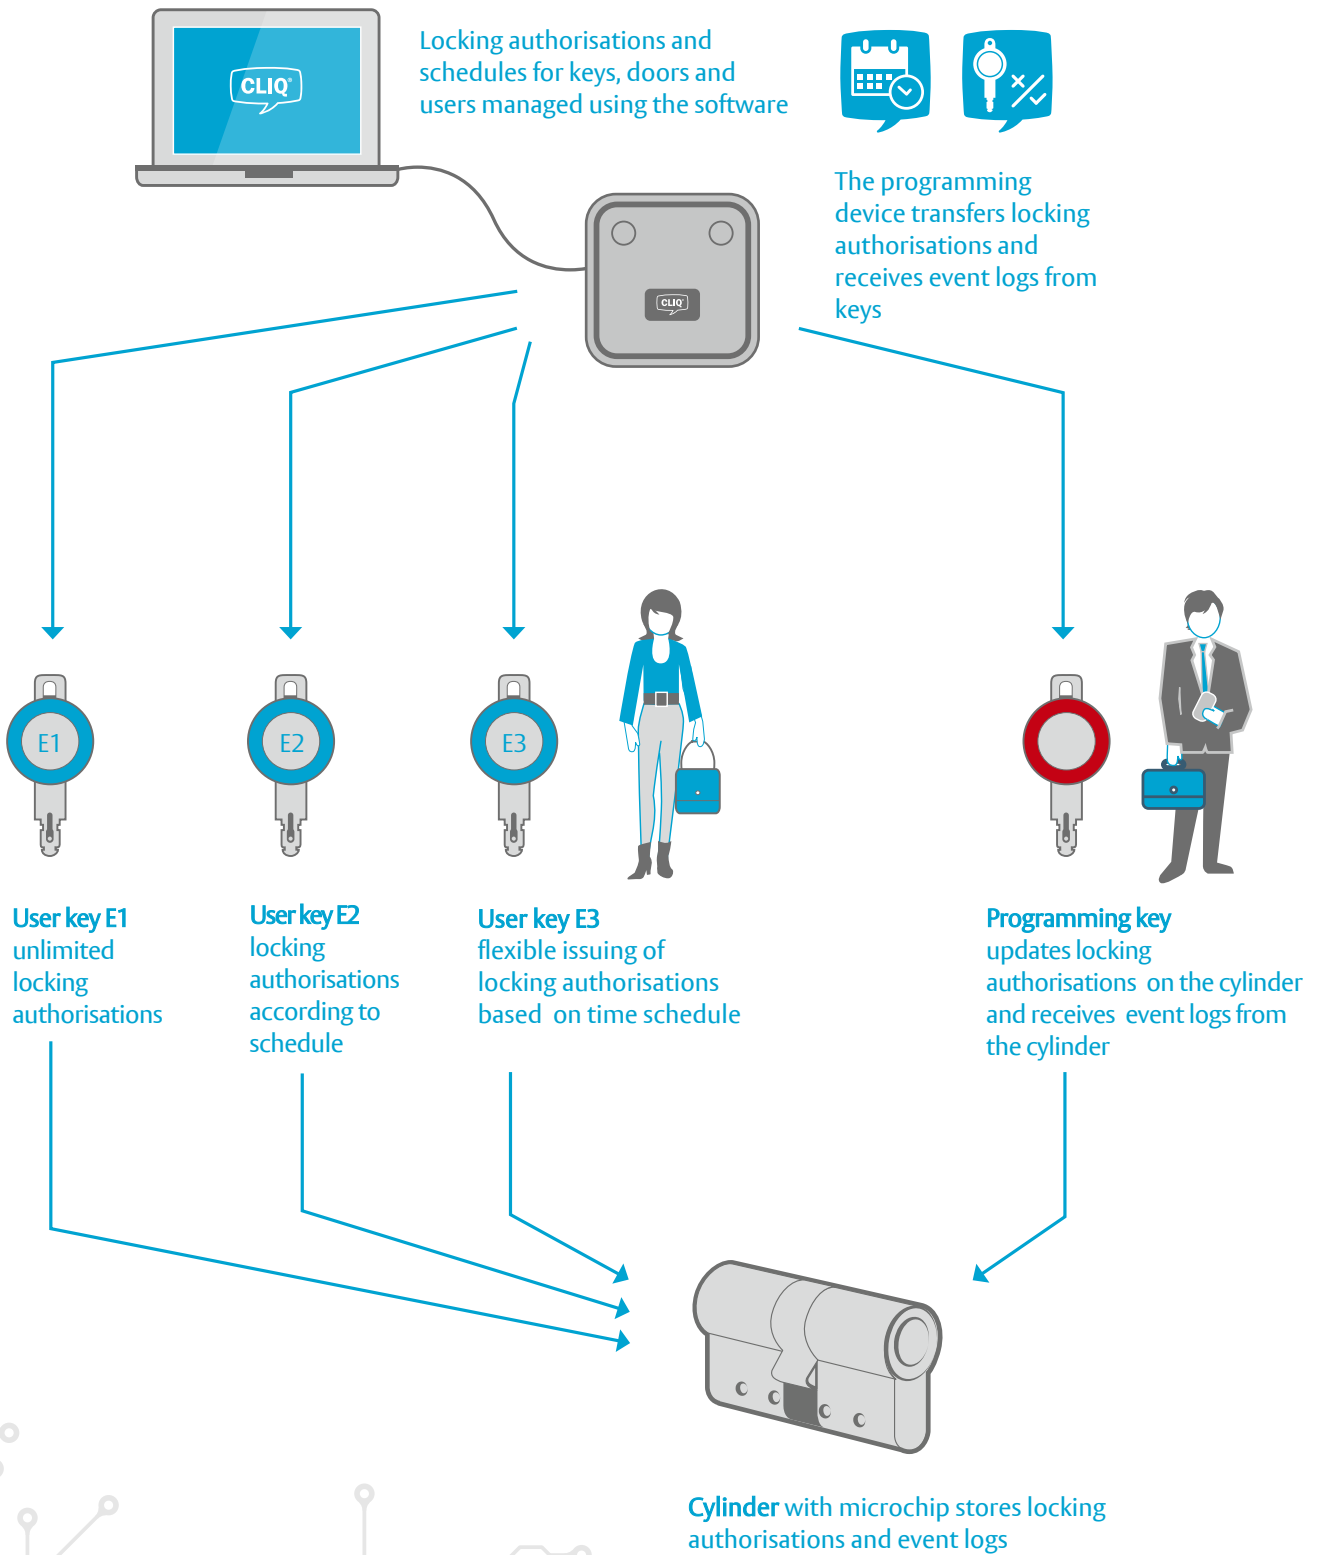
CLIQ

Locking authorisations and schedules for keys, doors and users managed using the software

The programming device transfers locking authorisations and receives event logs from keys

CLIQ

E1

E2

E3

User key E1
unlimited locking authorisations

User key E2
locking authorisations according to schedule

User key E3
flexible issuing of locking authorisations based on time schedule

Programming key
updates locking authorisations on the cylinder and receives event logs from the cylinder

Cylinder with microchip stores locking authorisations and event logs